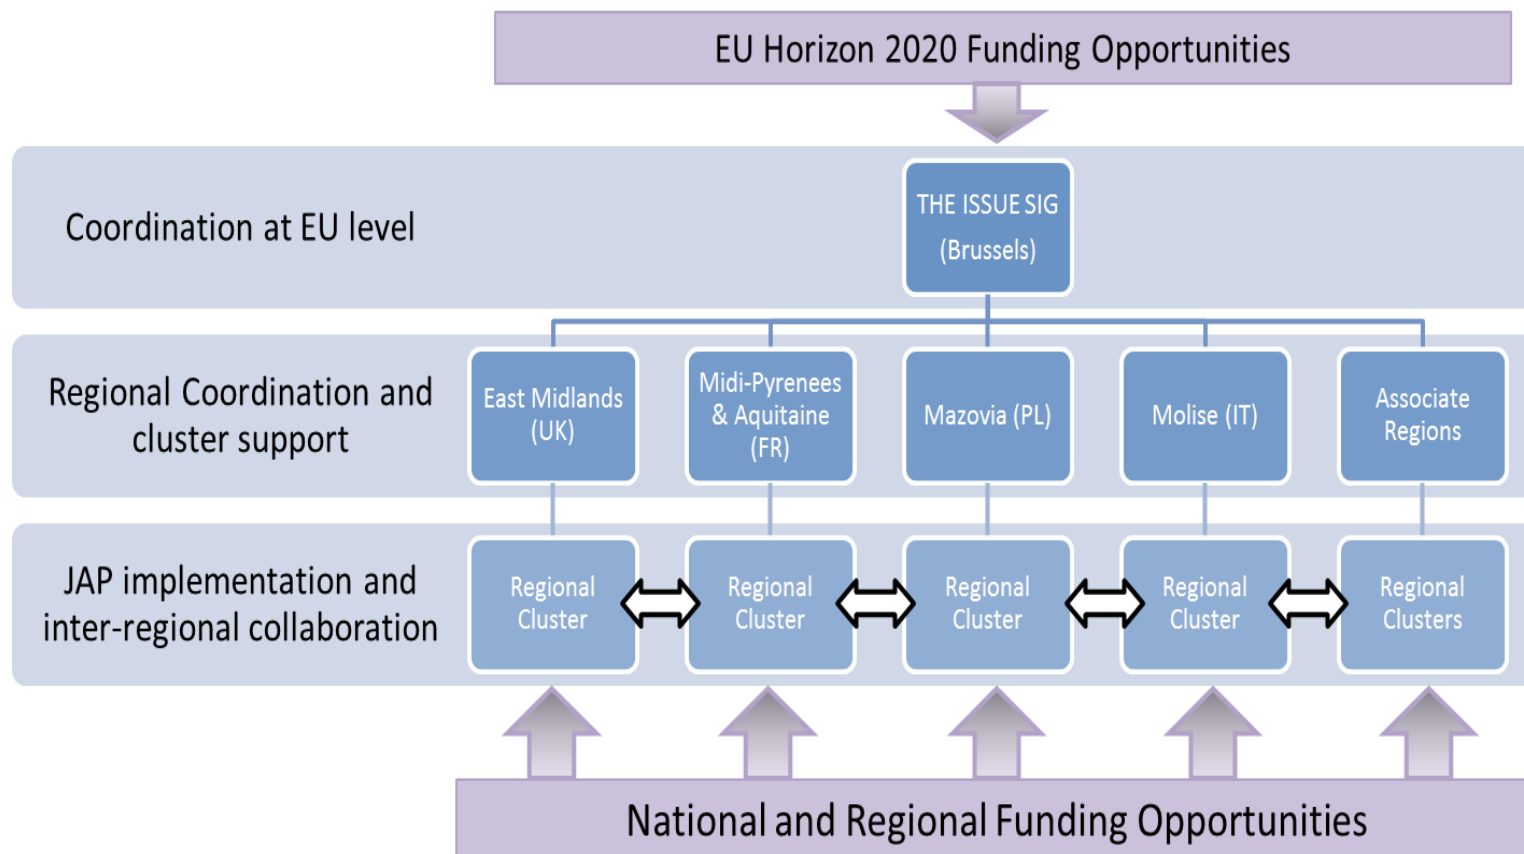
EU Horizon 2020 Funding Opportunities

Coordination at EU level

THE ISSUE SIG
(Brussels)

Regional Coordination and cluster support

East Midlands (UK)

Midi-Pyrenees & Aquitaine (FR)

Mazovia (PL)

Molise (IT)

Associate Regions

JAP implementation and inter-regional collaboration

Regional Cluster

Regional Cluster

Regional Cluster

Regional Cluster

Regional Clusters

National and Regional Funding Opportunities